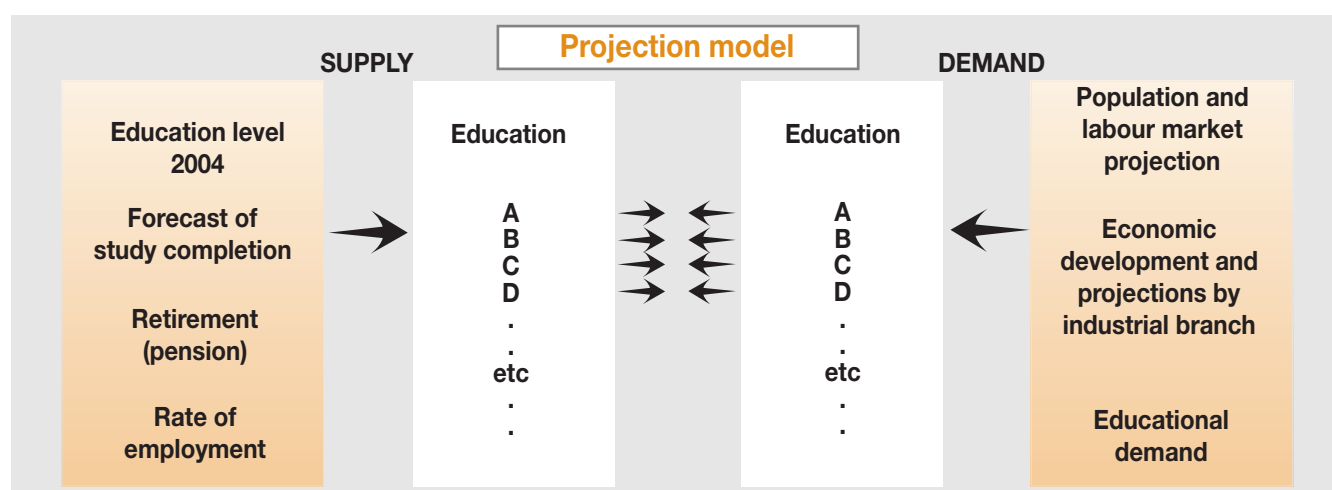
Projection model

SUPPLY

DEMAND

Education level 2004

Forecast of study completion

Retirement (pension)

Rate of employment

Education

A
B
C
D
.
.
etc
.
.

Education

A
B
C
D
.
.
etc
.
.

Population and labour market projection

Economic development and projections by industrial branch

Educational demand